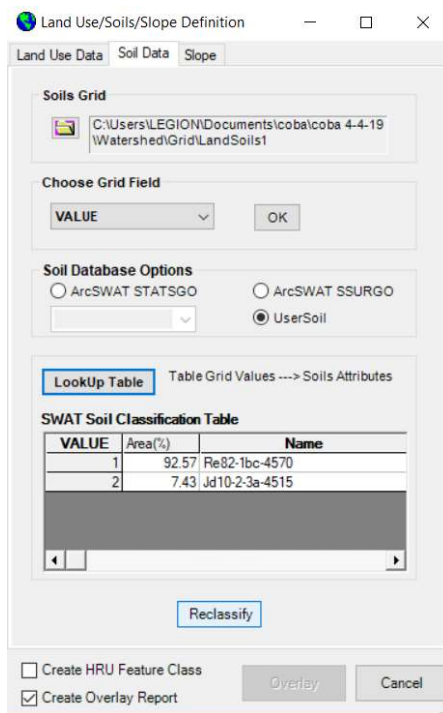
Land Use/Soils/Slope Definition

Land Use Data | Soil Data | Slope

Soils Grid

C:\Users\LEGION\Documents\coba\coba 4-4-19\Watershed\Grid\LandSoils1

Choose Grid Field

VALUE

OK

Soil Database Options

ArcSWAT STATSGO

ArcSWAT SSURGO

UserSoil

LookUp Table

Table Grid Values ---> Soils Attributes

SWAT Soil Classification Table

| VALUE | Area(%) | Name |
|---|---|---|
| 1 | 92.57 | Re82-1bc-4570 |
| 2 | 7.43 | Jd10-2-3a-4515 |

Reclassify

Create HRU Feature Class

Create Overlay Report

Overlay

Cancel